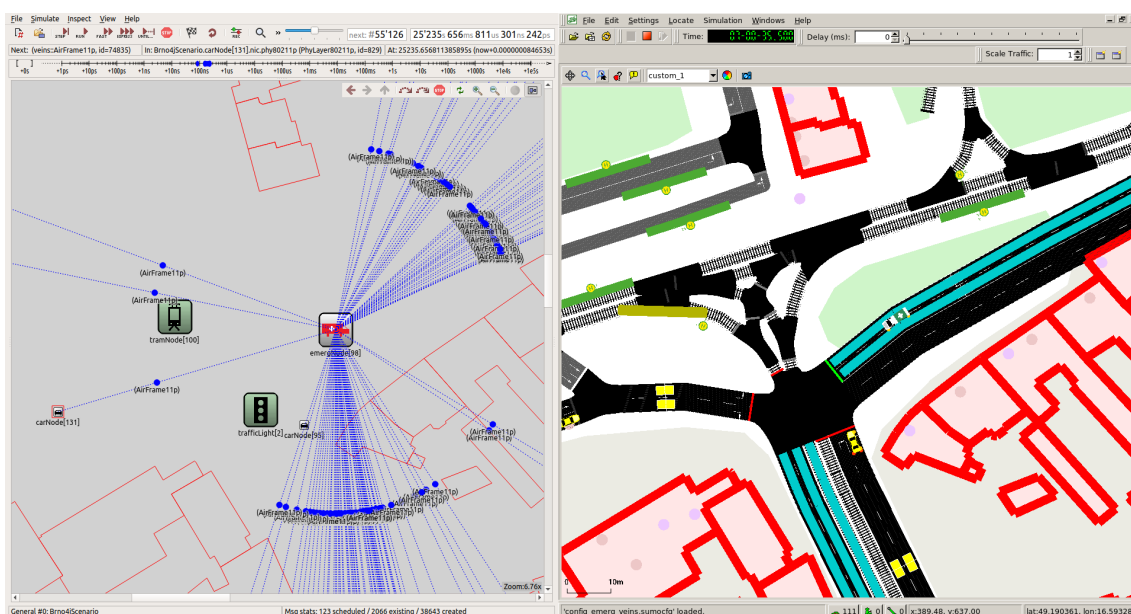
File Simulate Inspect View Help

STEP RUN FAST EXPRESS UNTIL... STOP

next: #55'126 25'235s 656ms 811us 301ns 242ps

Next: (veins::AirFrame11p, id=74835) In: Brno4jScenario.carNode[131].nic.phy80211p (PhyLayer80211p, id=829) At: 25235.656811385895s (now+0.000000084653s)

+0s +1ps +10ps +100ps +1ns +10ns +100ns +1us +10us +100us +1ms +10ms +100ms +1s +10s +100s +1000s +1e4s +1e5s

(AirFrame11p)
(AirFrame11p)
(AirFrame11p)
(AirFrame11p)
(AirFrame11p)
(AirFrame11p)
(AirFrame11p)
tramNode[100]
emergNode[98]
(AirFrame11p)
carNode[131]
trafficLight[2]
carNode[95]
(AirFrame11p)
(AirFrame11p)
Zoom:6.76x

General #0: Brno4jScenario
Msg stats: 123 scheduled / 2066 existing / 38643 created

File Edit Settings Locate Simulation Windows Help
Time: 07:00:35.500
Delay (ms): 0
Scale Traffic: 1
custom_1
10m
'config_emerg_veins.sumocfg' loaded.
111 0 0 x:389.48, y:637.00 lat:49.190361, lon:16.59326